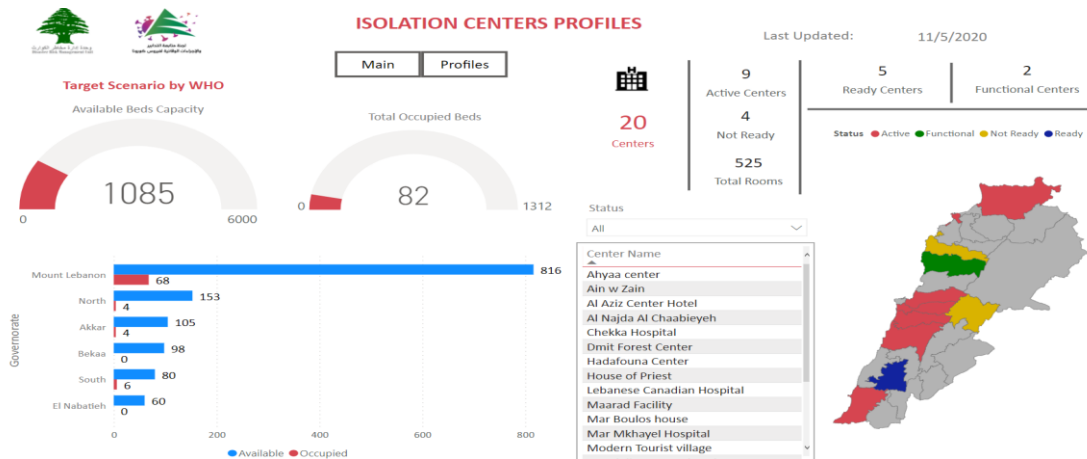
ISOLATION CENTERS PROFILES

Last Updated: 11/5/2020

Main | Profiles

Target Scenario by WHO

Available Beds Capacity

1085

0 6000

Total Occupied Beds

82

0 1312

20
Centers

9
Active Centers

4
Not Ready

525
Total Rooms

5
Ready Centers

2
Functional Centers

Status ● Active ● Functional ● Not Ready ● Ready

| Governorate | Available | Occupied |
|---|---|---|
| Mount Lebanon | 816 | 68 |
| North | 153 | 4 |
| Akkar | 105 | 4 |
| Bekaa | 98 | 0 |
| South | 80 | 6 |
| El Nabatieh | 60 | 0 |

0 200 400 600 800

● Available ● Occupied

Status

All

Center Name
Ahyaa center
Ain w Zain
Al Aziz Center Hotel
Al Najda Al Chaabieyeh
Chekka Hospital
Dmit Forest Center
Hadafouna Center
House of Priest
Lebanese Canadian Hospital
Maarad Facility
Mar Boulos house
Mar Mkhayel Hospital
Modern Tourist village